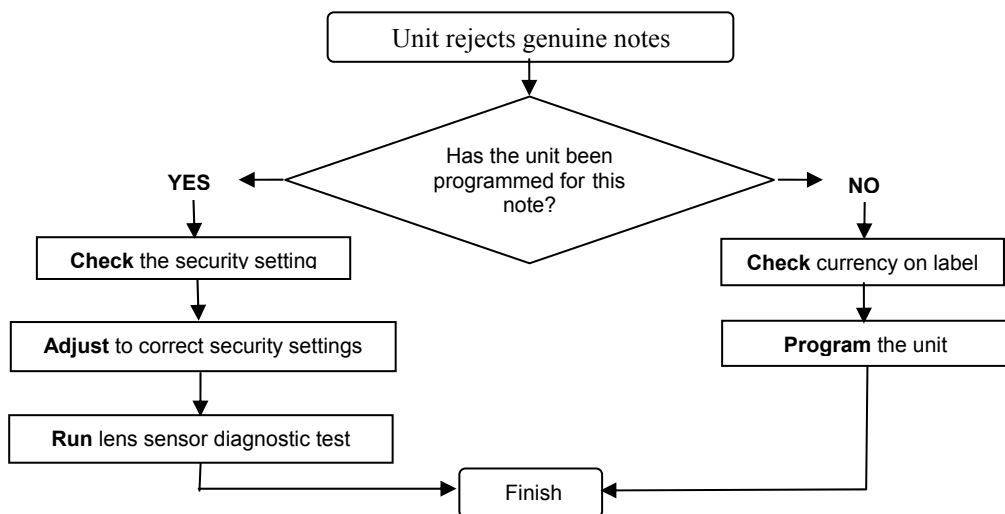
Unit rejects genuine notes

Has the unit been programmed for this note?

YES

NO

**Check** the security setting

**Adjust** to correct security settings

**Run** lens sensor diagnostic test

**Check** currency on label

**Program** the unit

Finish